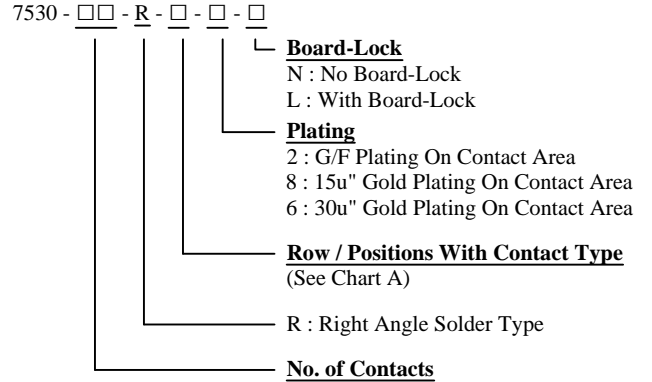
7530 - □□ - R - □ - □ - □

Board-Lock
N : No Board-Lock
L : With Board-Lock

Plating
2 : G/F Plating On Contact Area
8 : 15u" Gold Plating On Contact Area
6 : 30u" Gold Plating On Contact Area

Row / Positions With Contact Type
(See Chart A)

R : Right Angle Solder Type

No. of Contacts